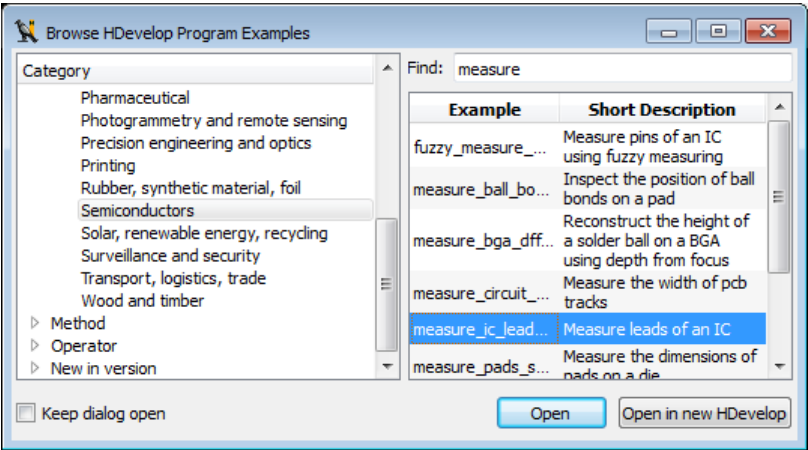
Browse HDevelop Program Examples

Category

Pharmaceutical
Photogrammetry and remote sensing
Precision engineering and optics
Printing
Rubber, synthetic material, foil
Semiconductors
Solar, renewable energy, recycling
Surveillance and security
Transport, logistics, trade
Wood and timber
Method
Operator
New in version

Find: measure

| Example | Short Description |
|---|---|
| fuzzy_measure_... | Measure pins of an IC using fuzzy measuring |
| measure_ball_bo... | Inspect the position of ball bonds on a pad |
| measure_bga_dff... | Reconstruct the height of a solder ball on a BGA using depth from focus |
| measure_circuit_... | Measure the width of pcb tracks |
| measure_ic_lead... | Measure leads of an IC |
| measure_pads_s... | Measure the dimensions of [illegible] |

Keep dialog open

Open

Open in new HDevelop